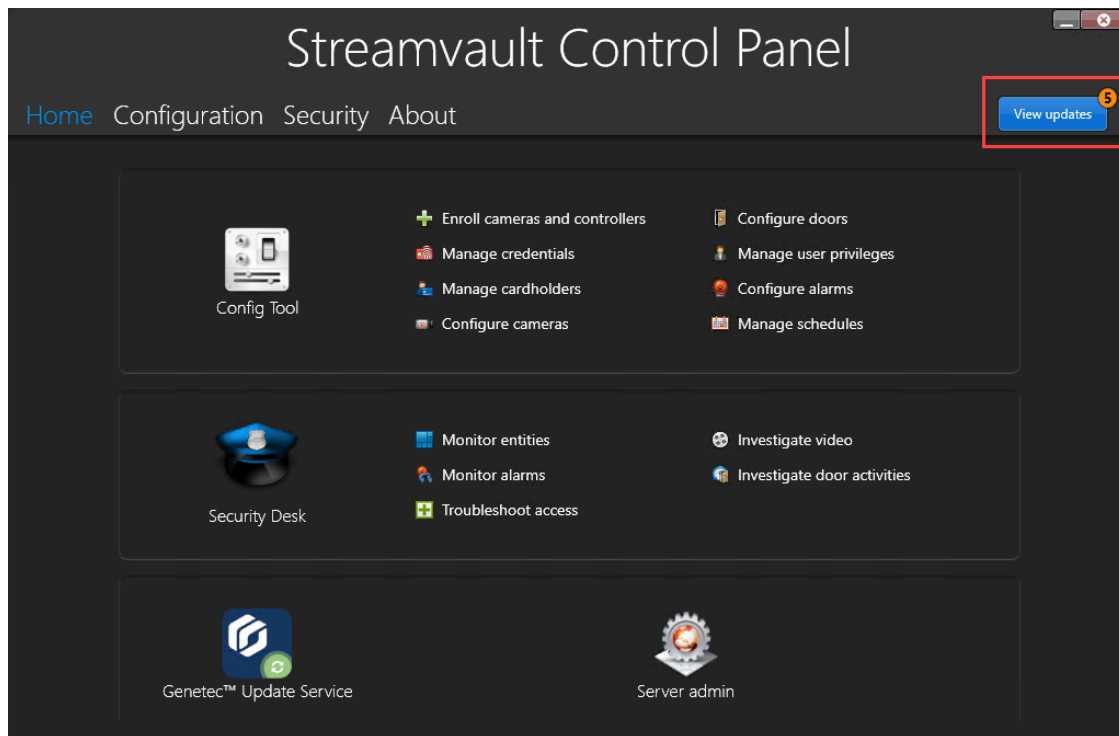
Streamvault Control Panel

Home Configuration Security About

View updates 5

Config Tool

Enroll cameras and controllers
Manage credentials
Manage cardholders
Configure cameras

Configure doors
Manage user privileges
Configure alarms
Manage schedules

Security Desk

Monitor entities
Monitor alarms
Troubleshoot access

Investigate video
Investigate door activities

Genetec™ Update Service

Server admin